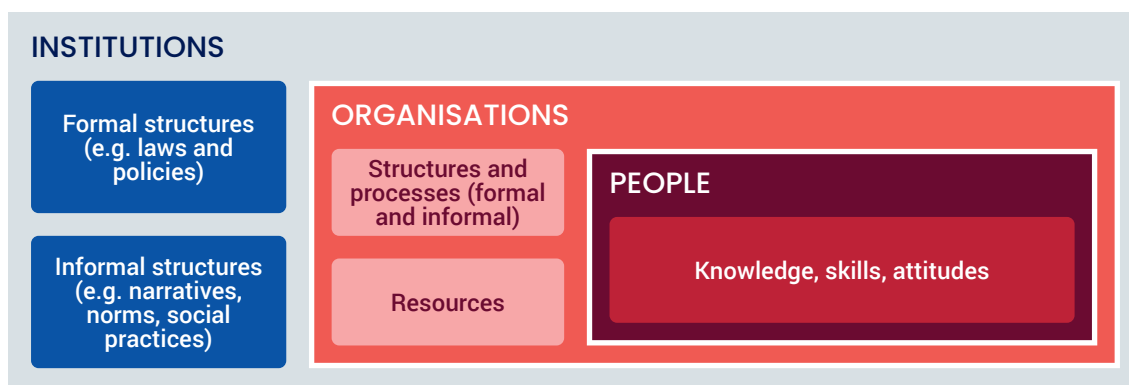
INSTITUTIONS

Formal structures (e.g. laws and policies)

Informal structures (e.g. narratives, norms, social practices)

ORGANISATIONS

Structures and processes (formal and informal)

Resources

PEOPLE

Knowledge, skills, attitudes